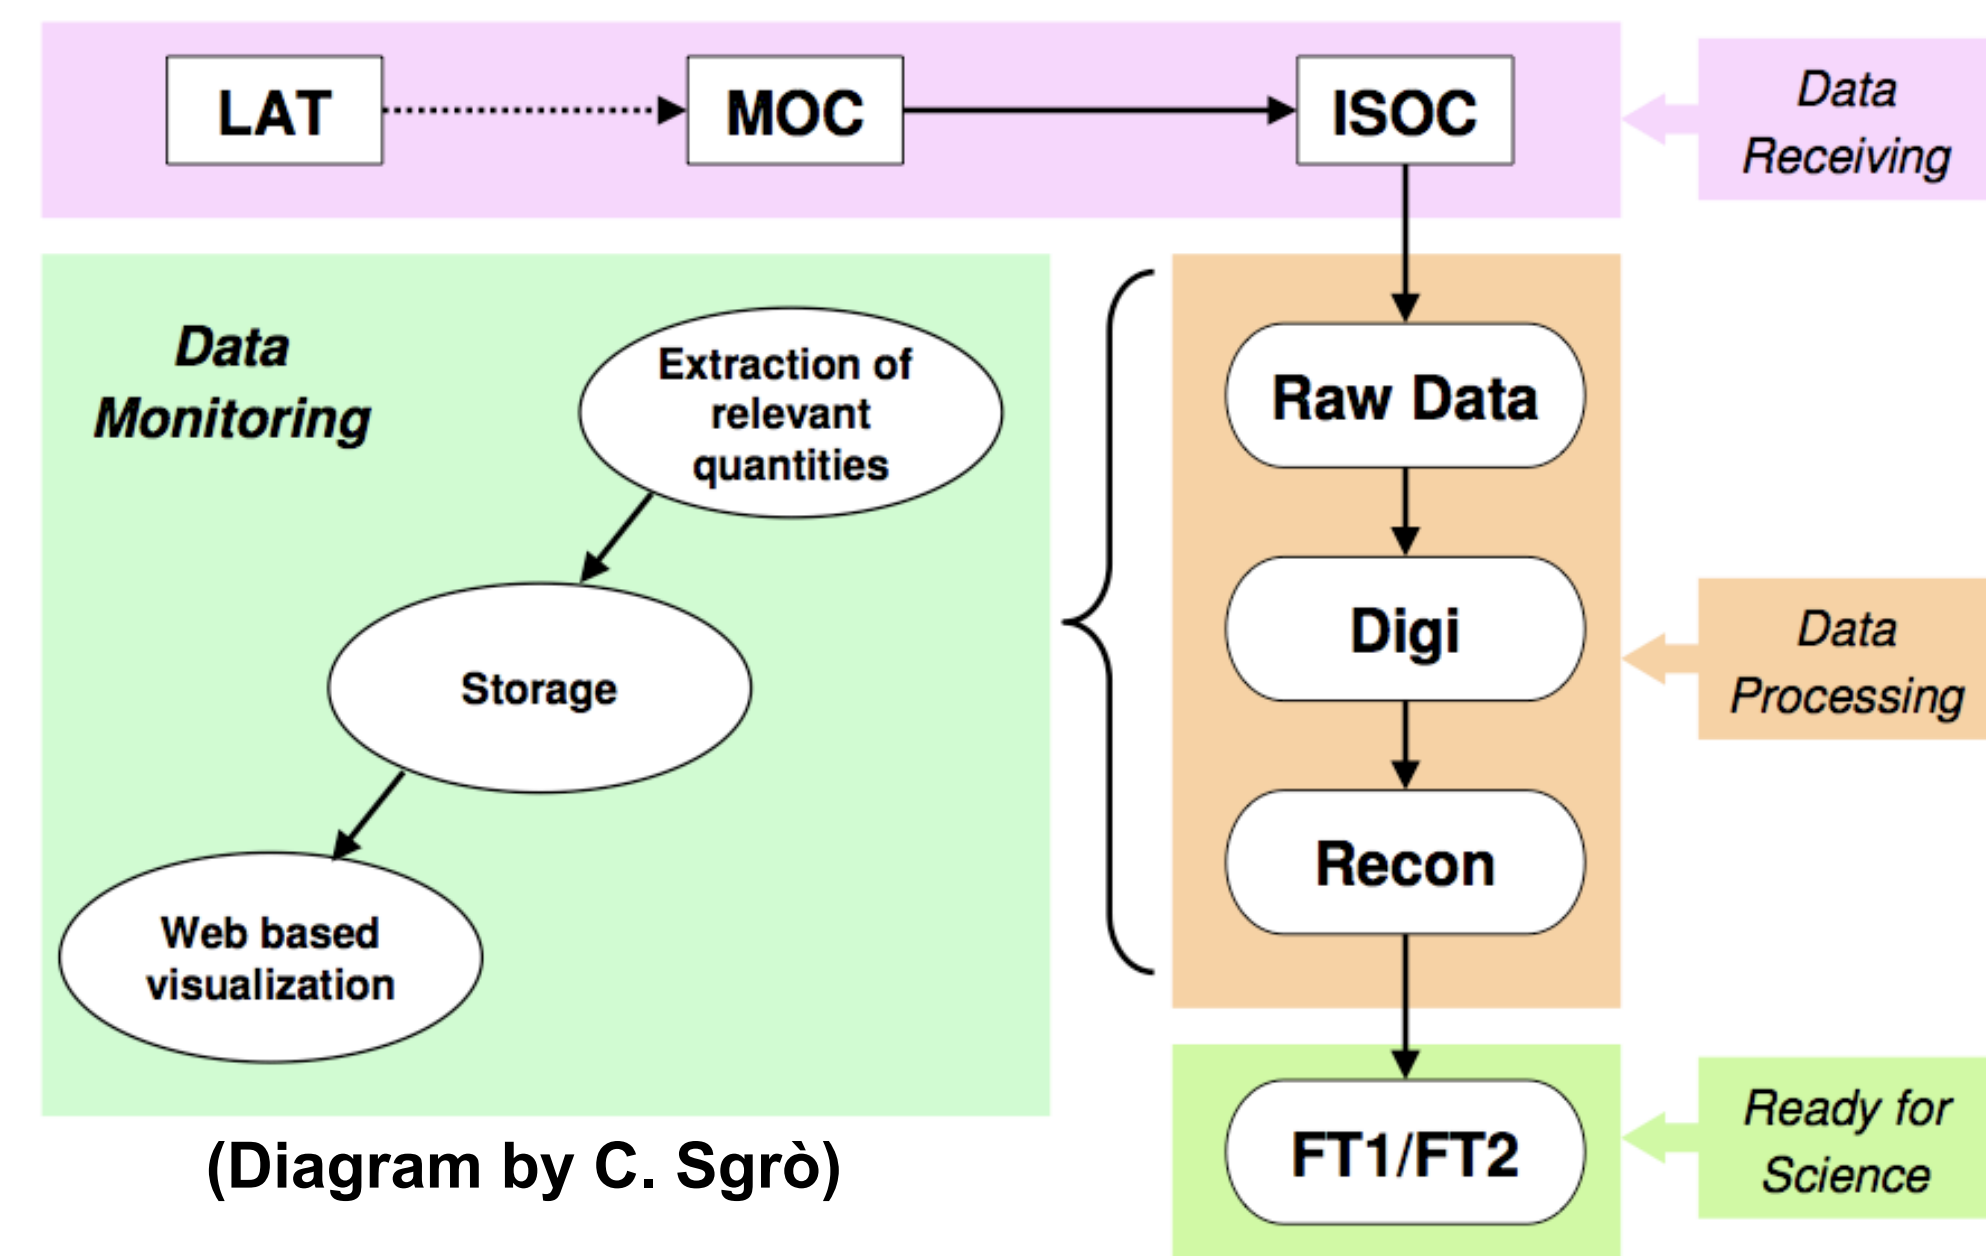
LAT

MOC

ISOC

Data Receiving

Data Monitoring

Extraction of relevant quantities

Storage

Web based visualization

Raw Data

Digi

Recon

Data Processing

FT1/FT2

Ready for Science

(Diagram by C. Sgrò)